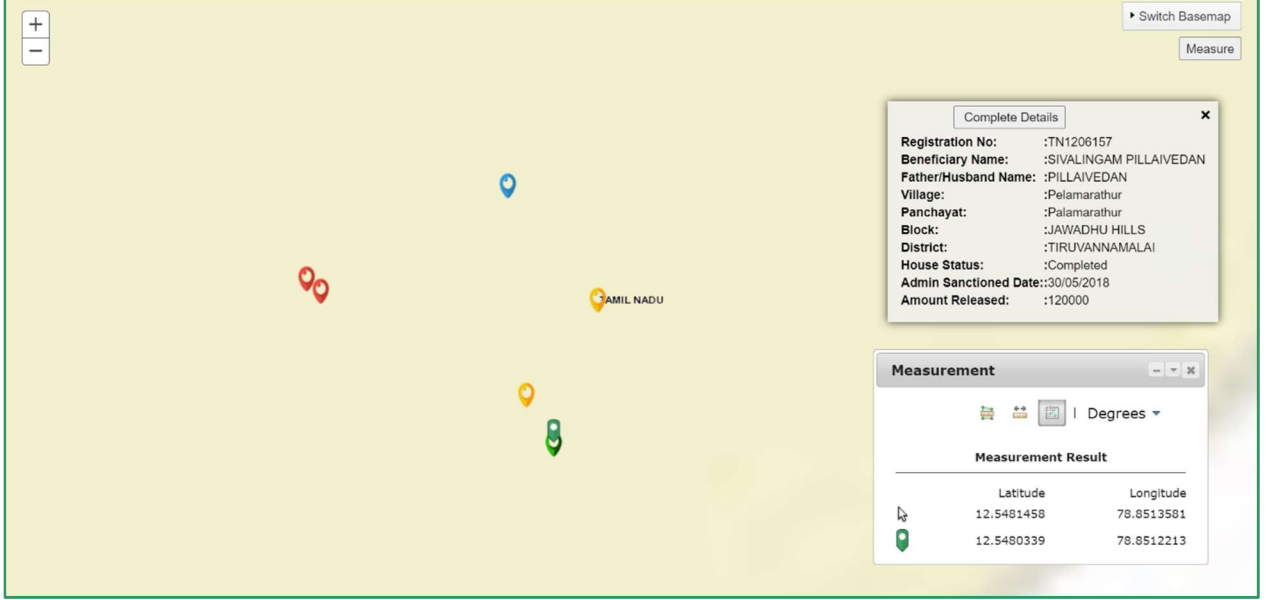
+
−

Switch Basemap
Measure

Complete Details
×

| | |
|---|---|
| Registration No: | :TN1206157 |
| Beneficiary Name: | :SIVALINGAM PILLAIVEDAN |
| Father/Husband Name: | :PILLAIVEDAN |
| Village: | :Pelamarathur |
| Panchayat: | :Palamarathur |
| Block: | :JAWADHU HILLS |
| District: | :TIRUVANNAMALAI |
| House Status: | :Completed |
| Admin Sanctioned Date: | :30/05/2018 |
| Amount Released: | :120000 |

TAMIL NADU

Measurement

Degrees

Measurement Result

| | Latitude | Longitude |
|---|---|---|
| | 12.5481458 | 78.8513581 |
| | 12.5480339 | 78.8512213 |